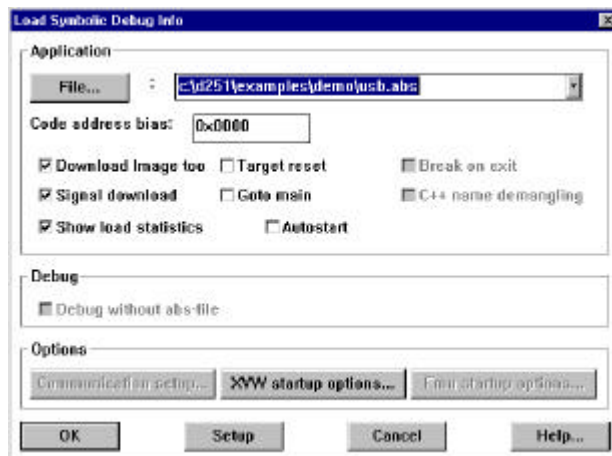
Load Symbolic Debug Info

Application

File...

:

c:\d251\examples\demo\usb.abs

Code address bias:

0x0000

Download Image too

Target reset

Break on exit

Signal download

Goto main

C++ name demangling

Show load statistics

Autostart

Debug

Debug without abs-file

Options

Communication setup...

XVW startup options...

Emu startup options...

OK

Setup

Cancel

Help...